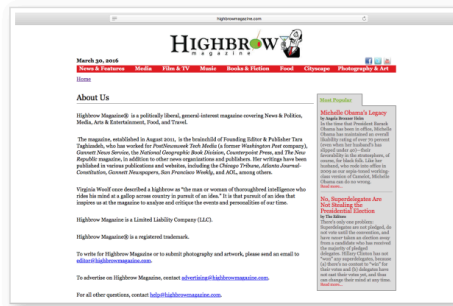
highbrowmagazine.com

HIGHBROW magazine

March 30, 2016

News & Features Media Film & TV Music Books & Fiction Food Cityscape Photography & Art

Home

About Us

Highbrow Magazine® is a politically liberal, general-interest magazine covering News & Politics, Media, Arts & Entertainment, Food, and Travel.

The magazine, established in August 2011, is the brainchild of Founding Editor & Publisher Tara Taghizadeh, who has worked for PostNewsweek Tech Media (a former Washington Post company), Gannett News Service, the National Geographic Book Division, Counterpoint Press, and The New Republic magazine, in addition to other news organizations and publishers. Her writings have been published in various publications and websites, including the Chicago Tribune, Atlanta Journal-Constitution, Gannett Newspapers, San Francisco Weekly, and AOL, among others.

Virginia Woolf once described a highbrow as "the man or woman of thoroughbred intelligence who rides his mind at a gallop across country in pursuit of an idea." It is that pursuit of an idea that inspires us at the magazine to analyze and critique the events and personalities of our time.

Highbrow Magazine is a Limited Liability Company (LLC).

Highbrow Magazine® is a registered trademark.

To write for Highbrow Magazine or to submit photography and artwork, please send an email to editor@highbrowmagazine.com.

To advertise on Highbrow Magazine, contact advertising@highbrowmagazine.com.

For all other questions, contact help@highbrowmagazine.com.

Most Popular

Michelle Obama's Legacy
by Angela Bronner Helm
In the time that President Barack Obama has been in office, Michelle Obama has maintained an overall likability rating of over 70 percent (even when her husband's has dipped under 50)—their favorability in the stratosphere, of course, for black folk. Like her husband, she has come off to many as an aspie round working-class version of Camelot. Michelle Obama can do no wrong.
Read more...

No, Superdelegates Are Not Stealing the Presidential Election
by The Editors
There's only one problem: Superdelegates are not pledged, do not vote until the convention, and have never taken an election away from a candidate who has received the majority of pledged delegates. Hillary Clinton has not "won" any superdelegates, because (a) there's no contest to "win" for their votes and (b) delegates have not cast their votes yet, and they can change their mind at any time.
Read more...